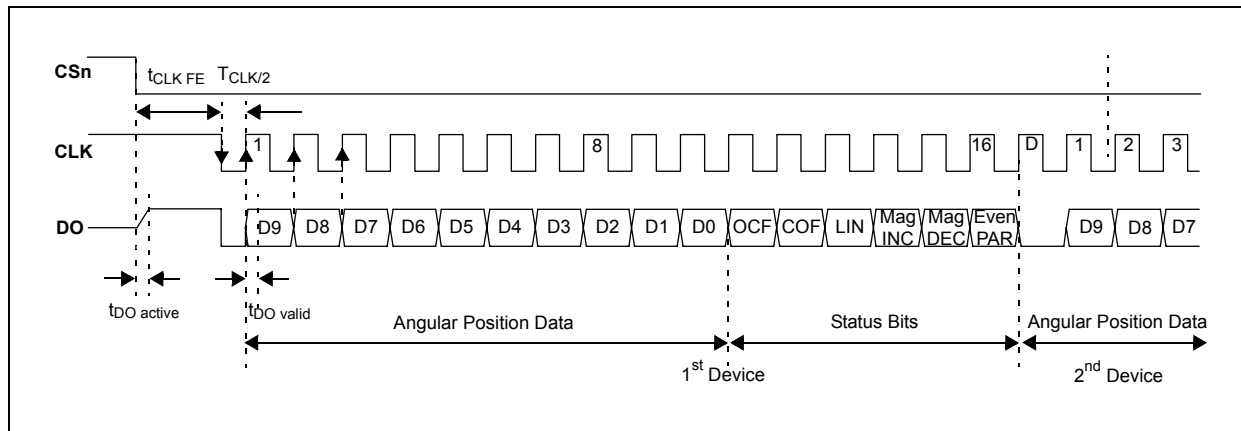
CSn

$t_{CLK\ FE}$ $T_{CLK/2}$

CLK

1 8 16 D 1 2 3

DO

D9 D8 D7 D6 D5 D4 D3 D2 D1 D0 OCF COF LIN Mag INC Mag DEC Even PAR D9 D8 D7

$t_{DO\ active}$

$t_{DO\ valid}$

Angular Position Data

Status Bits

Angular Position Data

1$^{st}$ Device

2$^{nd}$ Device